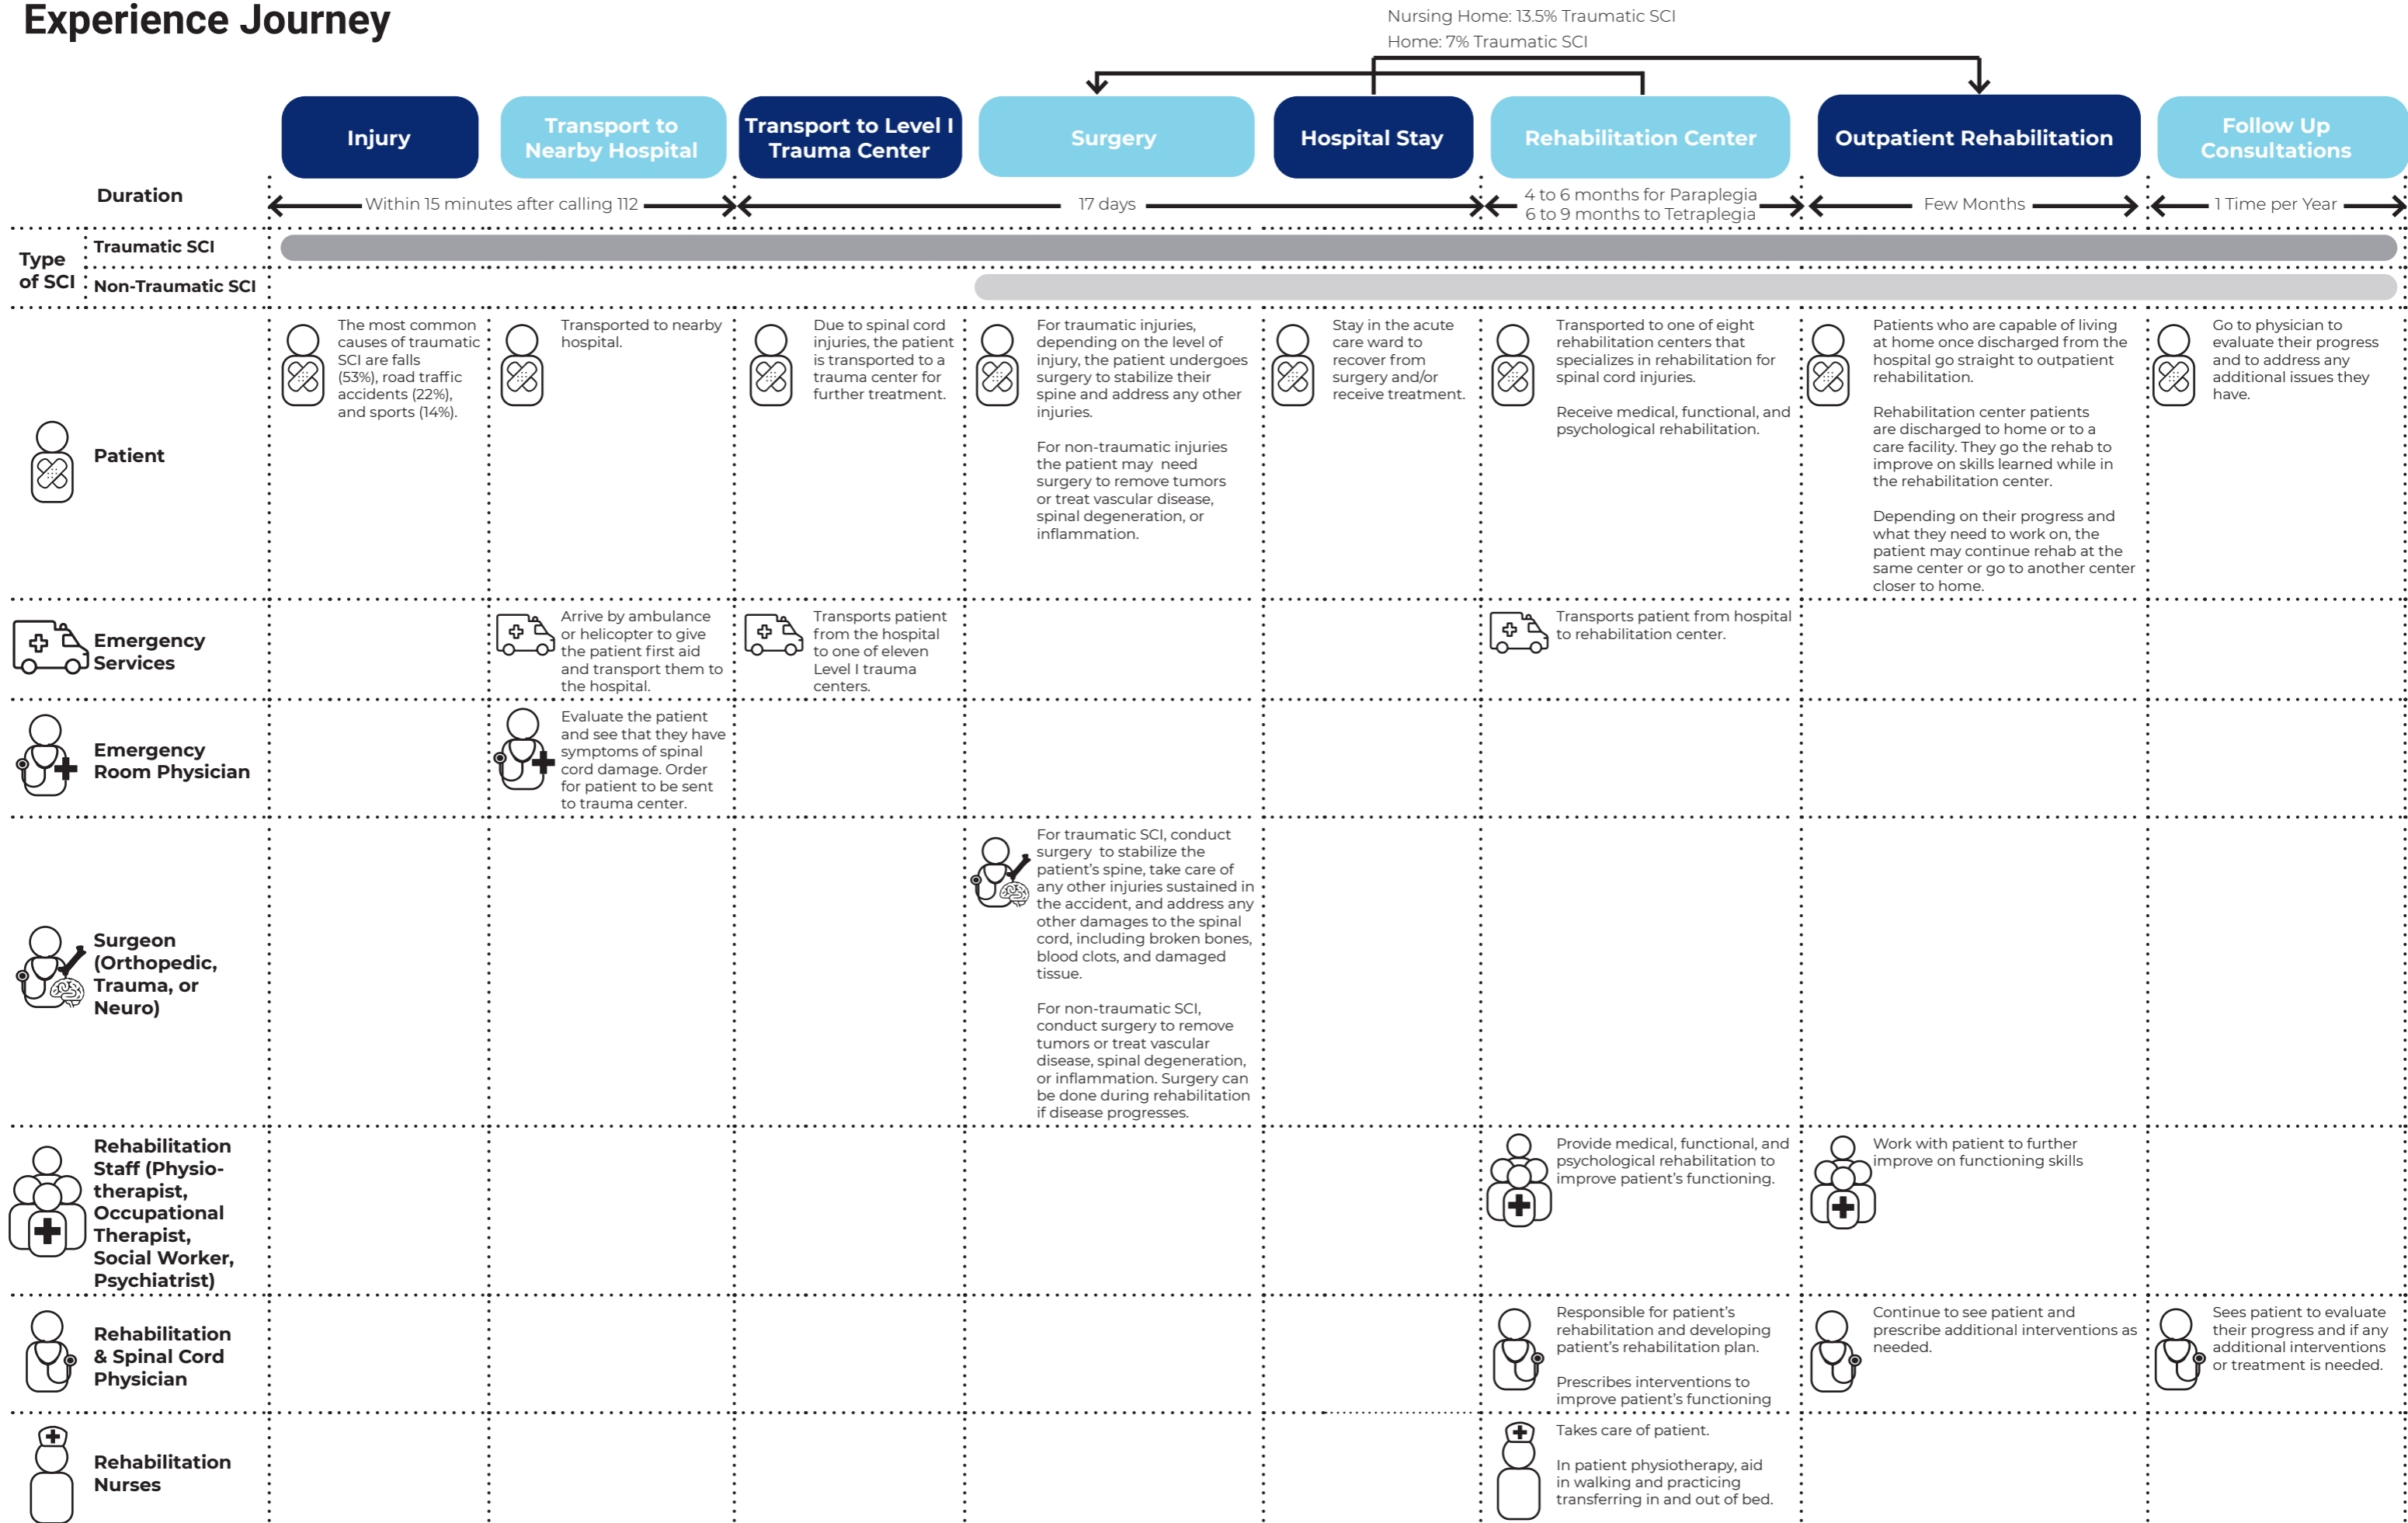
Experience Journey

Nursing Home: 13.5% Traumatic SCI
Home: 7% Traumatic SCI

| | Injury | Transport to Nearby Hospital | Transport to Level I Trauma Center | Surgery | Hospital Stay | Rehabilitation Center | Outpatient Rehabilitation | Follow Up Consultations |
|---|---|---|---|---|---|---|---|---|
| Duration | Within 15 minutes after calling 112 | | 17 days | | | 4 to 6 months for Paraplegia 6 to 9 months to Tetraplegia | Few Months | 1 Time per Year |
| Type of SCI: Traumatic SCI | | | | | | | | |
| Type of SCI: Non-Traumatic SCI | | | | | | | | |
| Patient | The most common causes of traumatic SCI are falls (53%), road traffic accidents (22%), and sports (14%). | Transported to nearby hospital. | Due to spinal cord injuries, the patient is transported to a trauma center for further treatment. | For traumatic injuries, depending on the level of injury, the patient undergoes surgery to stabilize their spine and address any other injuries.<br><br>For non-traumatic injuries the patient may need surgery to remove tumors or treat vascular disease, spinal degeneration, or inflammation. | Stay in the acute care ward to recover from surgery and/or receive treatment. | Transported to one of eight rehabilitation centers that specializes in rehabilitation for spinal cord injuries.<br><br>Receive medical, functional, and psychological rehabilitation. | Patients who are capable of living at home once discharged from the hospital go straight to outpatient rehabilitation.<br><br>Rehabilitation center patients are discharged to home or to a care facility. They go the rehab to improve on skills learned while in the rehabilitation center.<br><br>Depending on their progress and what they need to work on, the patient may continue rehab at the same center or go to another center closer to home. | Go to physician to evaluate their progress and to address any additional issues they have. |
| Emergency Services | | Arrive by ambulance or helicopter to give the patient first aid and transport them to the hospital. | Transports patient from the hospital to one of eleven Level I trauma centers. | | | Transports patient from hospital to rehabilitation center. | | |
| Emergency Room Physician | | Evaluate the patient and see that they have symptoms of spinal cord damage. Order for patient to be sent to trauma center. | | | | | | |
| Surgeon (Orthopedic, Trauma, or Neuro) | | | | For traumatic SCI, conduct surgery to stabilize the patient's spine, take care of any other injuries sustained in the accident, and address any other damages to the spinal cord, including broken bones, blood clots, and damaged tissue.<br><br>For non-traumatic SCI, conduct surgery to remove tumors or treat vascular disease, spinal degeneration, or inflammation. Surgery can be done during rehabilitation if disease progresses. | | | | |
| Rehabilitation Staff (Physiotherapist, Occupational Therapist, Social Worker, Psychiatrist) | | | | | | Provide medical, functional, and psychological rehabilitation to improve patient's functioning. | Work with patient to further improve on functioning skills | |
| Rehabilitation & Spinal Cord Physician | | | | | | Responsible for patient's rehabilitation and developing patient's rehabilitation plan.<br><br>Prescribes interventions to improve patient's functioning | Continue to see patient and prescribe additional interventions as needed. | Sees patient to evaluate their progress and if any additional interventions or treatment is needed. |
| Rehabilitation Nurses | | | | | | Takes care of patient.<br><br>In patient physiotherapy, aid in walking and practicing transferring in and out of bed. | | |